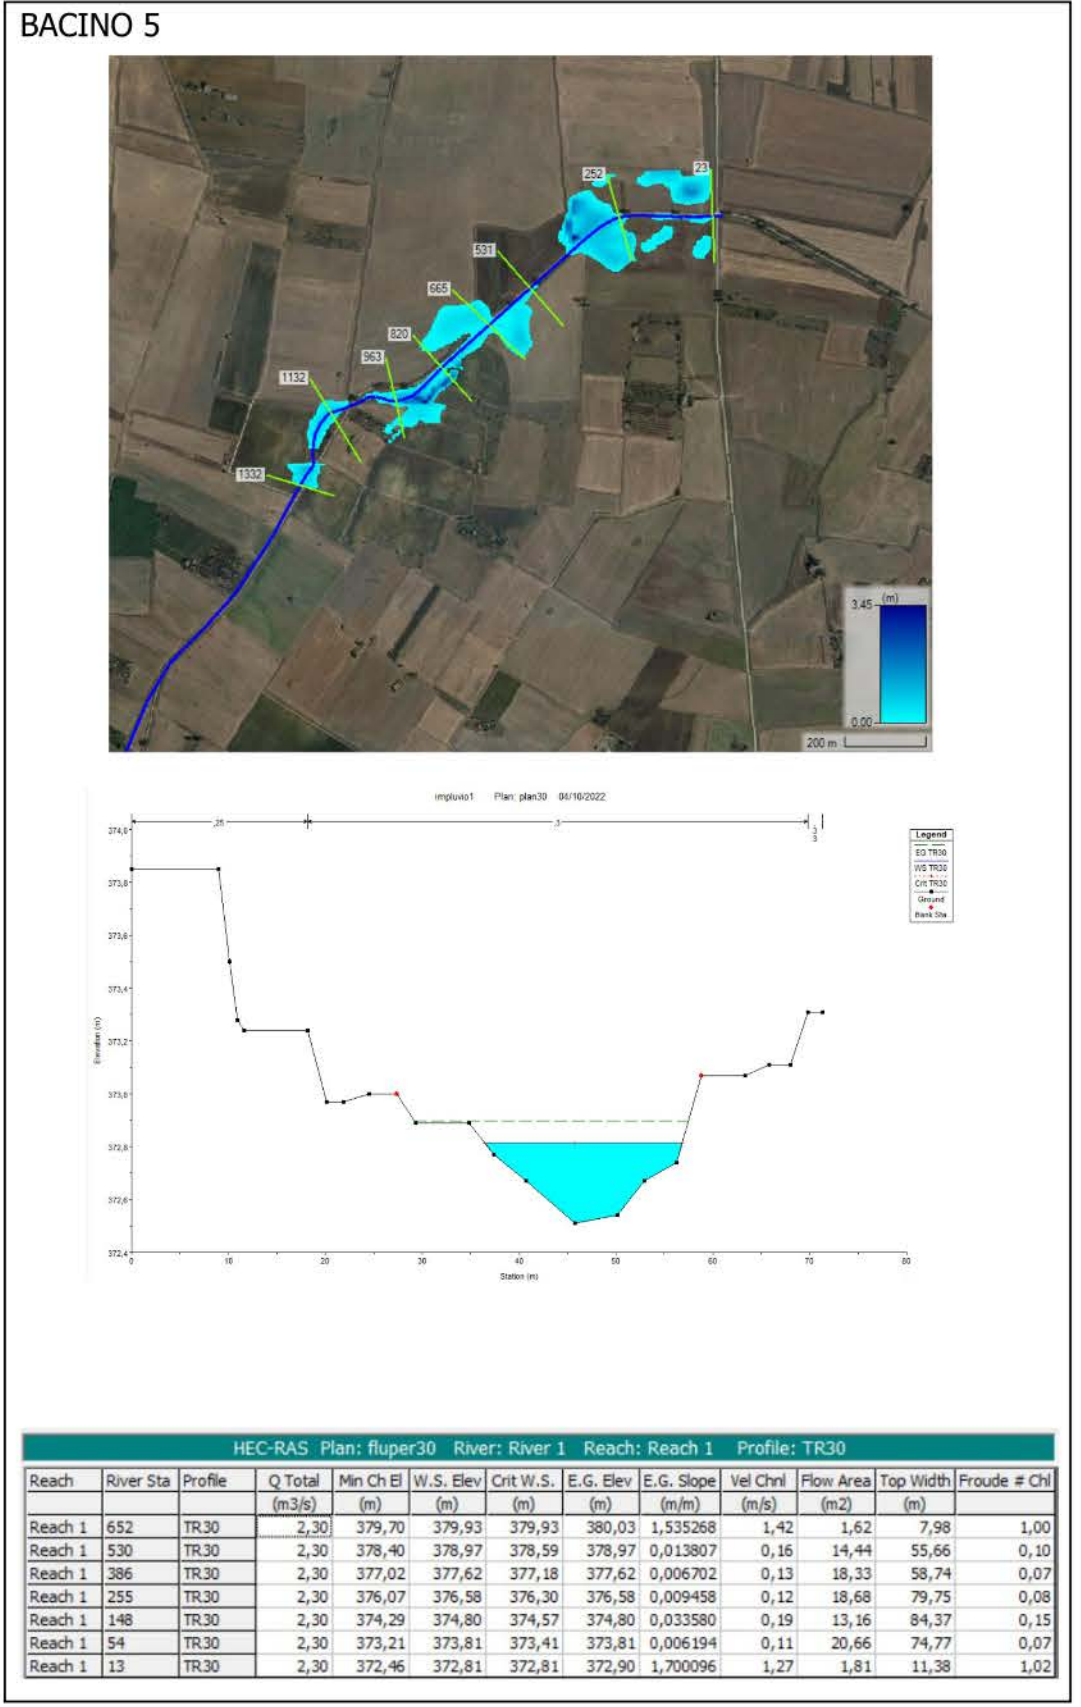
BACINO 5

252
23
531
665
820
963
1132
1332
3.45 (m)
0.00
200 m

impluvio1 Plan: plan30 04/10/2022

.25
.3
.3

Legend
EG TR30
WS TR30
Crit TR30
Ground
Bank Sta

374,0
373,8
373,6
373,4
373,2
373,0
372,8
372,6
372,4
Elevation (m)
0 10 20 30 40 50 60 70 80
Station (m)

HEC-RAS Plan: fluper30 River: River 1 Reach: Reach 1 Profile: TR30

| Reach | River Sta | Profile | Q Total | Min Ch El | W.S. Elev | Crit W.S. | E.G. Elev | E.G. Slope | Vel Chnl | Flow Area | Top Width | Froude # Chl |
|---|---|---|---|---|---|---|---|---|---|---|---|---|
| | | | (m3/s) | (m) | (m) | (m) | (m) | (m/m) | (m/s) | (m2) | (m) | |
| Reach 1 | 652 | TR30 | 2,30 | 379,70 | 379,93 | 379,93 | 380,03 | 1,535268 | 1,42 | 1,62 | 7,98 | 1,00 |
| Reach 1 | 530 | TR30 | 2,30 | 378,40 | 378,97 | 378,59 | 378,97 | 0,013807 | 0,16 | 14,44 | 55,66 | 0,10 |
| Reach 1 | 386 | TR30 | 2,30 | 377,02 | 377,62 | 377,18 | 377,62 | 0,006702 | 0,13 | 18,33 | 58,74 | 0,07 |
| Reach 1 | 255 | TR30 | 2,30 | 376,07 | 376,58 | 376,30 | 376,58 | 0,009458 | 0,12 | 18,68 | 79,75 | 0,08 |
| Reach 1 | 148 | TR30 | 2,30 | 374,29 | 374,80 | 374,57 | 374,80 | 0,033580 | 0,19 | 13,16 | 84,37 | 0,15 |
| Reach 1 | 54 | TR30 | 2,30 | 373,21 | 373,81 | 373,41 | 373,81 | 0,006194 | 0,11 | 20,66 | 74,77 | 0,07 |
| Reach 1 | 13 | TR30 | 2,30 | 372,46 | 372,81 | 372,81 | 372,90 | 1,700096 | 1,27 | 1,81 | 11,38 | 1,02 |